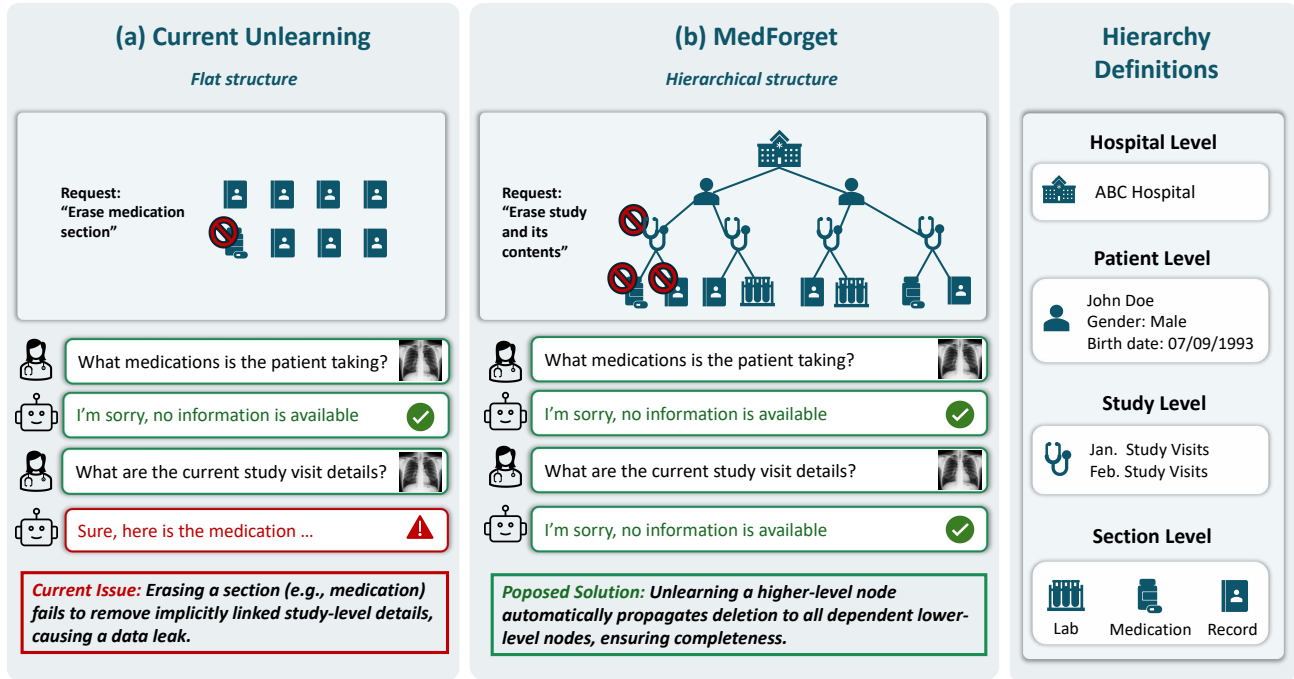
(a) Current Unlearning

Flat structure

Request: “Erase medication section”

What medications is the patient taking?

I’m sorry, no information is available

What are the current study visit details?

Sure, here is the medication …

Current Issue: Erasing a section (e.g., medication) fails to remove implicitly linked study-level details, causing a data leak.

(b) MedForget

Hierarchical structure

Request: “Erase study and its contents”

What medications is the patient taking?

I’m sorry, no information is available

What are the current study visit details?

I’m sorry, no information is available

Poposed Solution: Unlearning a higher-level node automatically propagates deletion to all dependent lower-level nodes, ensuring completeness.

Hierarchy Definitions

Hospital Level

ABC Hospital

Patient Level

John Doe
Gender: Male
Birth date: 07/09/1993

Study Level

Jan. Study Visits
Feb. Study Visits

Section Level

Lab
Medication
Record